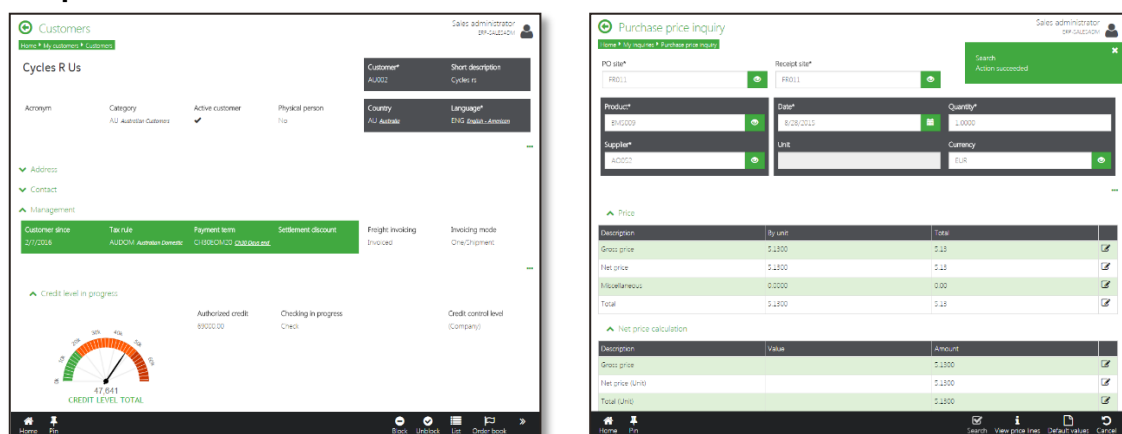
Customers

Sales administrator
ERP-SALESADM

Home ▸ My customers ▸ Customers

Cycles R Us

| Customer* | Short description |
|---|---|
| AU002 | Cycles rs |

| Acronym | Category | Active customer | Physical person |
|---|---|---|---|
| | AU Australian Customers | ✔ | No |

| Country | Language* |
|---|---|
| AU Australia | ENG English - American |

Address

Contact

Management

| Customer since | Tax rule | Payment term | Settlement discount | Freight invoicing | Invoicing mode |
|---|---|---|---|---|---|
| 2/7/2016 | AUDOM Australian Domestic | CH30EOM20 CH30 Days end | | Invoiced | One/Shipment |

Credit level in progress

| Authorized credit | Checking in progress | Credit control level |
|---|---|---|
| 69000.00 | Check | (Company) |

20% 30% 40% 50% 60%
10%
0%

47.641
CREDIT LEVEL TOTAL

Home Pin Block Unblock List Order book

Purchase price inquiry

Sales administrator
ERP-SALESADM

Home ▸ My inquiries ▸ Purchase price inquiry

Search
Action succeeded

PO site*
FR011

Receipt site*
FR011

Product*
BMS009

Date*
8/28/2015

Quantity*
1.0000

Supplier*
AO002

Unit

Currency
EUR

Price

| Description | By unit | Total |
|---|---|---|
| Gross price | $ 1500 | $ 15 |
| Net price | $ 1500 | $ 15 |
| Miscellaneous | 0.0000 | 0.00 |
| Total | $ 1500 | $ 15 |

Net price calculation

| Description | Value | Amount |
|---|---|---|
| Gross price | | $ 1300 |
| Net price (Unit) | | $ 1300 |
| Total (Unit) | | $ 1500 |

Home Pin Search View price lines Default values Cancel